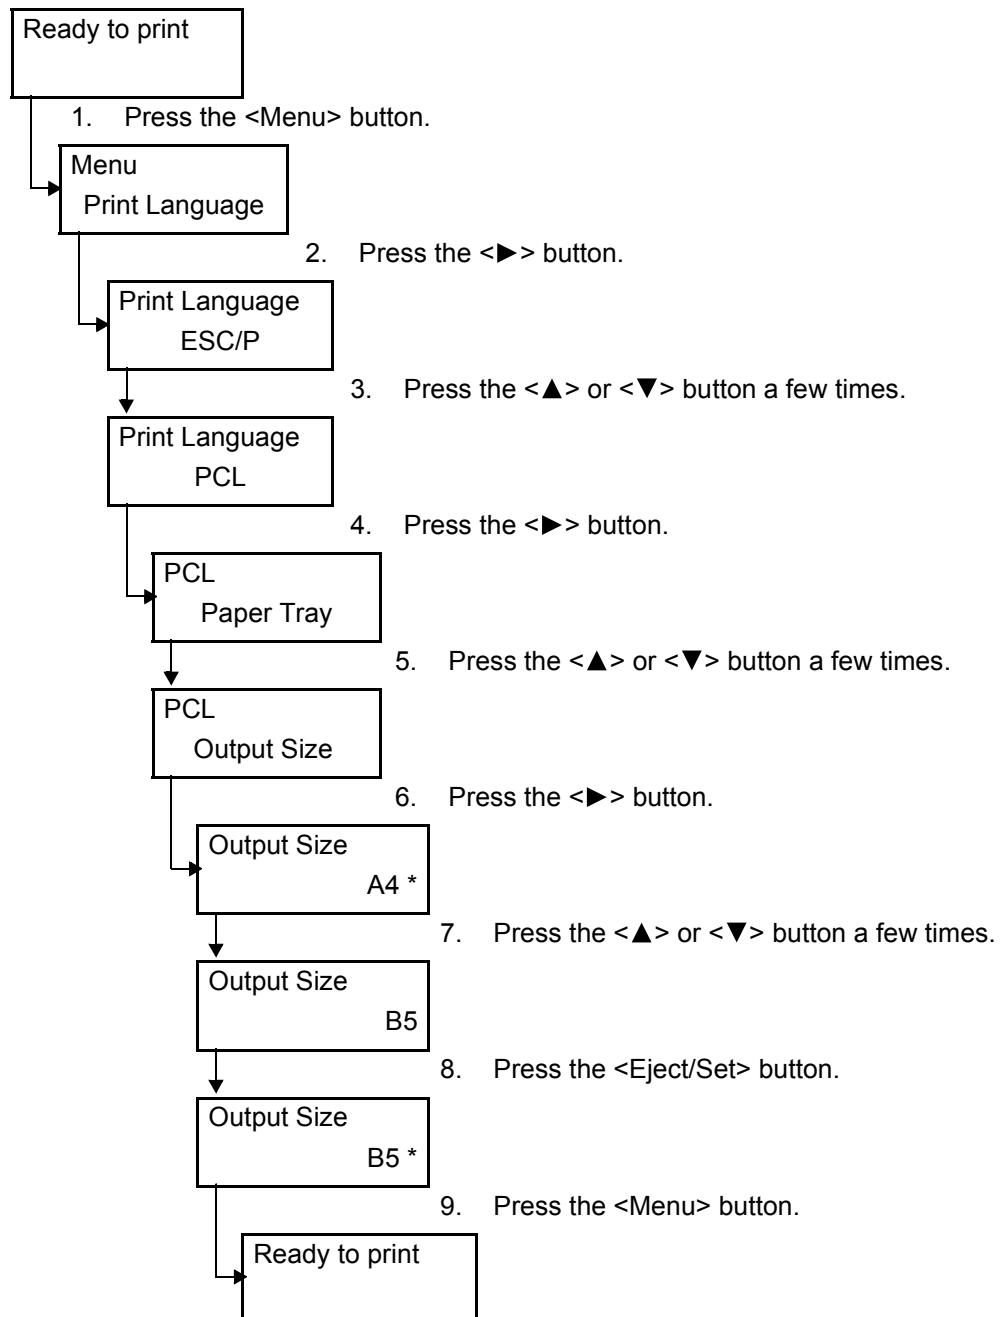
Ready to print

1. Press the <Menu> button.

Menu
Print Language

2. Press the <►> button.

Print Language
ESC/P

3. Press the <▲> or <▼> button a few times.

Print Language
PCL

4. Press the <►> button.

PCL
Paper Tray

5. Press the <▲> or <▼> button a few times.

PCL
Output Size

6. Press the <►> button.

Output Size
A4 *

7. Press the <▲> or <▼> button a few times.

Output Size
B5

8. Press the <Eject/Set> button.

Output Size
B5 *

9. Press the <Menu> button.

Ready to print